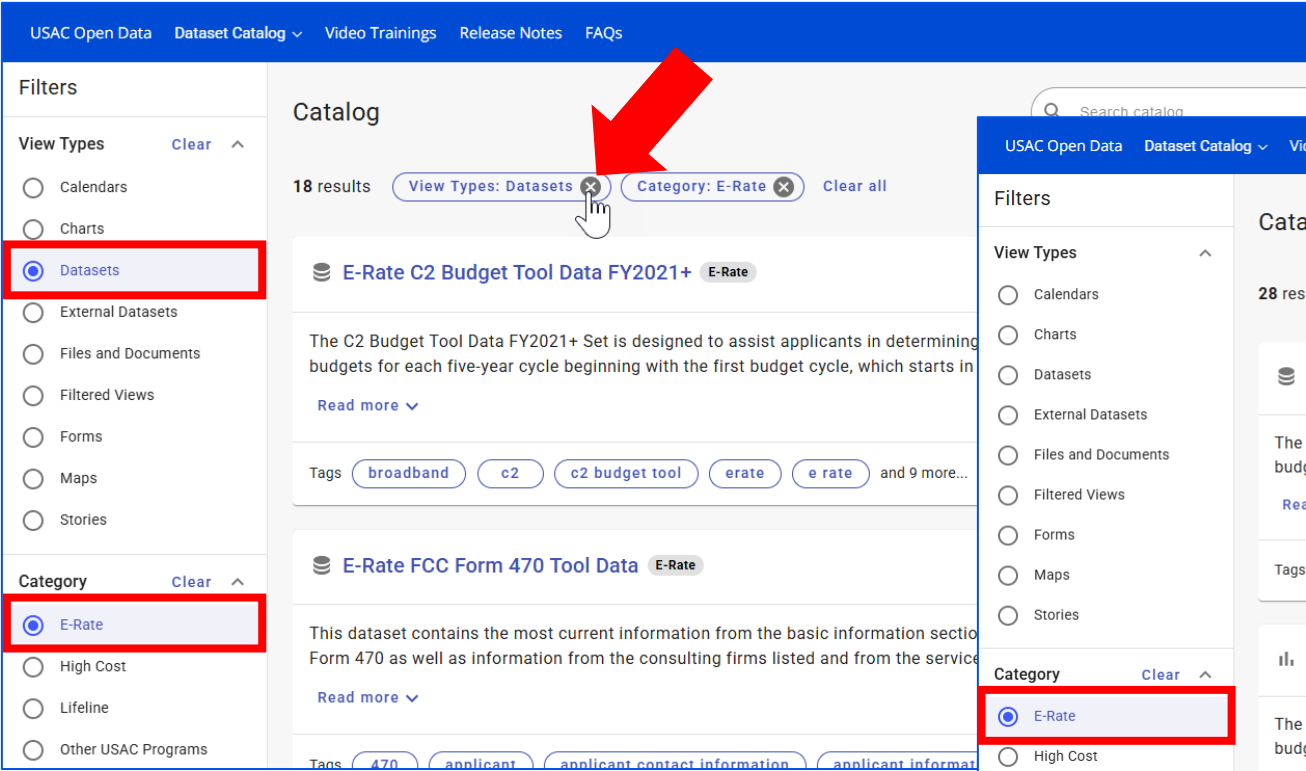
USAC Open Data Dataset Catalog Video Trainings Release Notes FAQs

Filters

View Types Clear

Calendars
Charts
Datasets
External Datasets
Files and Documents
Filtered Views
Forms
Maps
Stories

Category Clear

E-Rate
High Cost
Lifeline
Other USAC Programs

Catalog

Search catalog

18 results View Types: Datasets Category: E-Rate Clear all

E-Rate C2 Budget Tool Data FY2021+ E-Rate

The C2 Budget Tool Data FY2021+ Set is designed to assist applicants in determining budgets for each five-year cycle beginning with the first budget cycle, which starts in

Read more

Tags broadband c2 c2 budget tool erate e rate and 9 more...

E-Rate FCC Form 470 Tool Data E-Rate

This dataset contains the most current information from the basic information sectio Form 470 as well as information from the consulting firms listed and from the service

Read more

Tags 470 applicant applicant contact information applicant informat

USAC Open Data Dataset Catalog Vid

Filters

View Types

Calendars
Charts
Datasets
External Datasets
Files and Documents
Filtered Views
Forms
Maps
Stories

Category Clear

E-Rate
High Cost

Cata

28 res

The budg

Rea

Tags

The budg